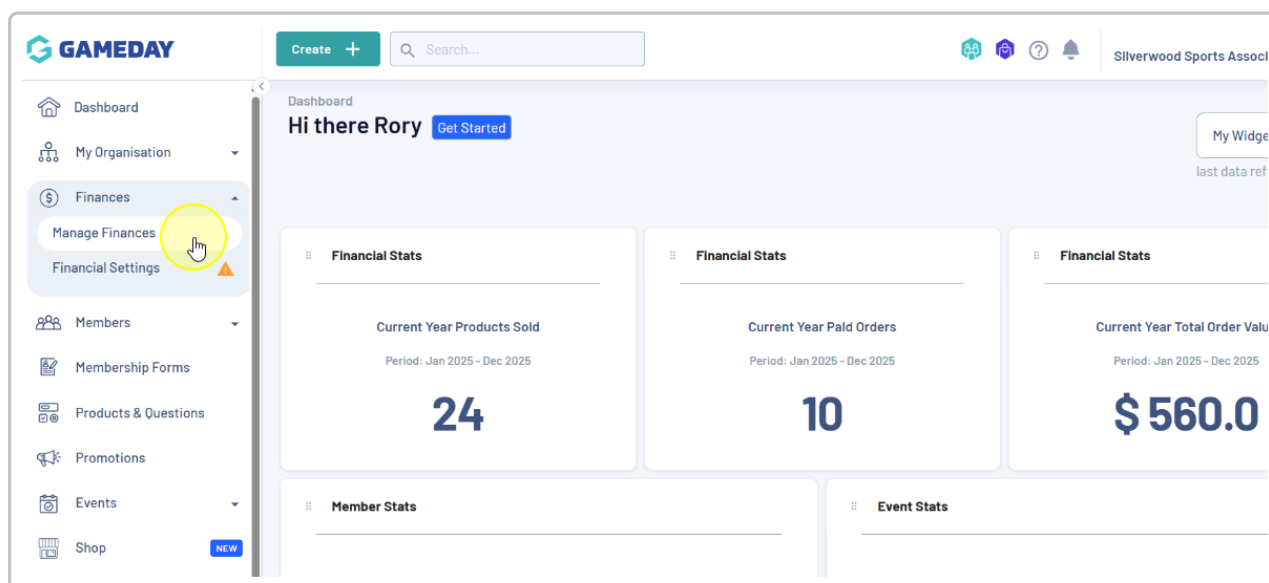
GAMEDAY

Create +

Search...

Silverwood Sports Associ

Dashboard

My Organisation

Finances

Manage Finances

Financial Settings

Members

Membership Forms

Products & Questions

Promotions

Events

Shop NEW

Dashboard

Hi there Rory Get Started

My Widge

last data ref

Financial Stats

Current Year Products Sold

Period: Jan 2025 - Dec 2025

24

Financial Stats

Current Year Paid Orders

Period: Jan 2025 - Dec 2025

10

Financial Stats

Current Year Total Order Valu

Period: Jan 2025 - Dec 2025

$ 560.0

Member Stats

Event Stats